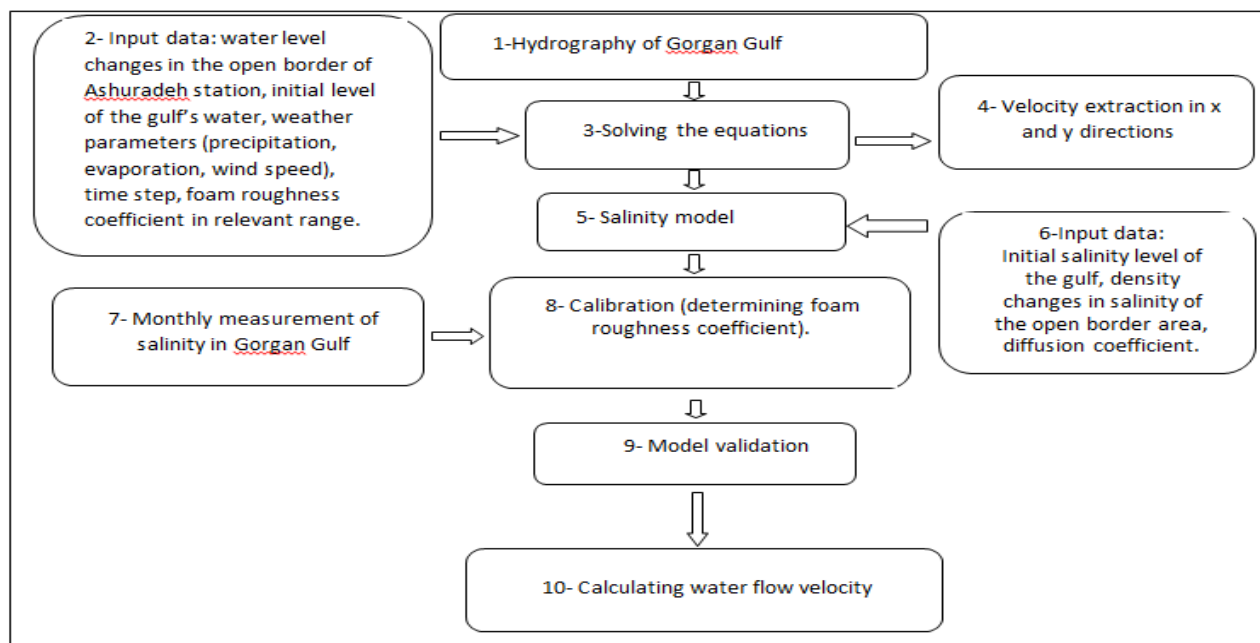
2- Input data: water level changes in the open border of Ashuradeh station, initial level of the gulf's water, weather parameters (precipitation, evaporation, wind speed), time step, foam roughness coefficient in relevant range.

1-Hydrography of Gorgan Gulf

3-Solving the equations

4- Velocity extraction in x and y directions

5- Salinity model

6-Input data: Initial salinity level of the gulf, density changes in salinity of the open border area, diffusion coefficient.

7- Monthly measurement of salinity in Gorgan Gulf

8- Calibration (determining foam roughness coefficient).

9- Model validation

10- Calculating water flow velocity